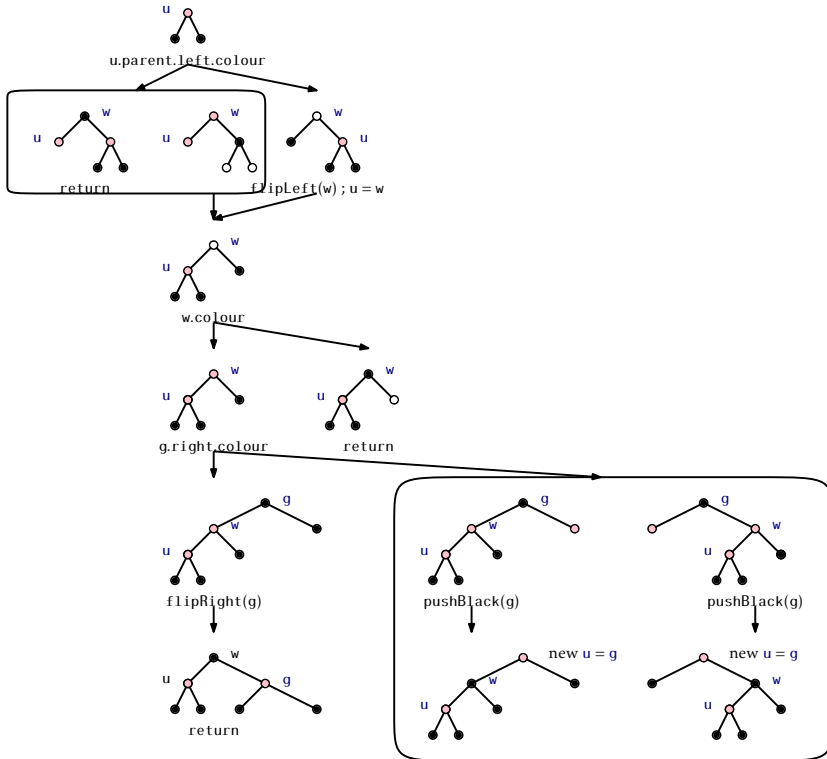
u

u.parent.left.colour

u w

u w

w u

return

flipLeft(w); u = w

u w

w.colour

u w

u w

g.right.colour

return

u w g

flipRight(g)

u w g

return

u w g

pushBlack(g)

new u = g

u w

u w g

pushBlack(g)

new u = g

u w